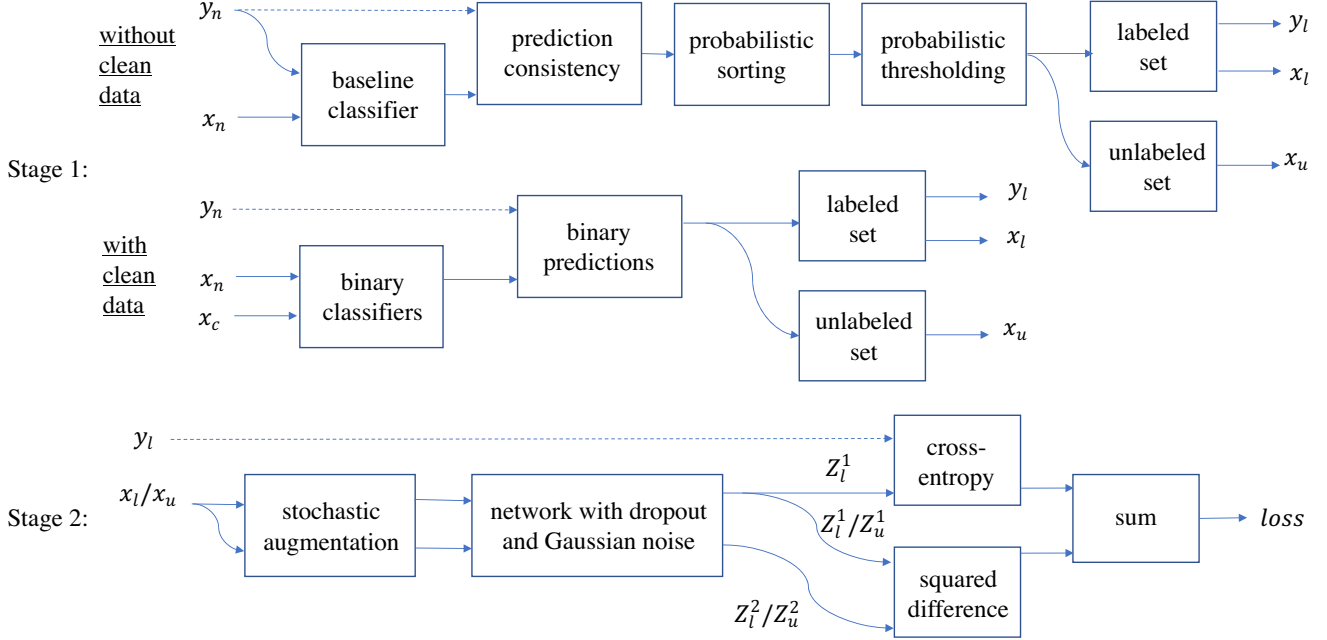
without clean data

$y_n$

$x_n$

baseline classifier

prediction consistency

probabilistic sorting

probabilistic thresholding

labeled set

$y_l$

$x_l$

unlabeled set

$x_u$

Stage 1:

with clean data

$y_n$

$x_n$

$x_c$

binary classifiers

binary predictions

labeled set

$y_l$

$x_l$

unlabeled set

$x_u$

Stage 2:

$y_l$

$x_l/x_u$

stochastic augmentation

network with dropout and Gaussian noise

$Z_l^1$

$Z_l^1/Z_u^1$

$Z_l^2/Z_u^2$

cross-entropy

squared difference

sum

$loss$